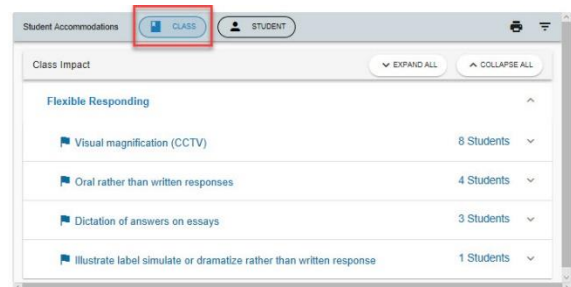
Student Accommodations CLASS STUDENT

Class Impact EXPAND ALL COLLAPSE ALL

Flexible Responding

Visual magnification (CCTV) 8 Students

Oral rather than written responses 4 Students

Dictation of answers on essays 3 Students

Illustrate label simulate or dramatize rather than written response 1 Students